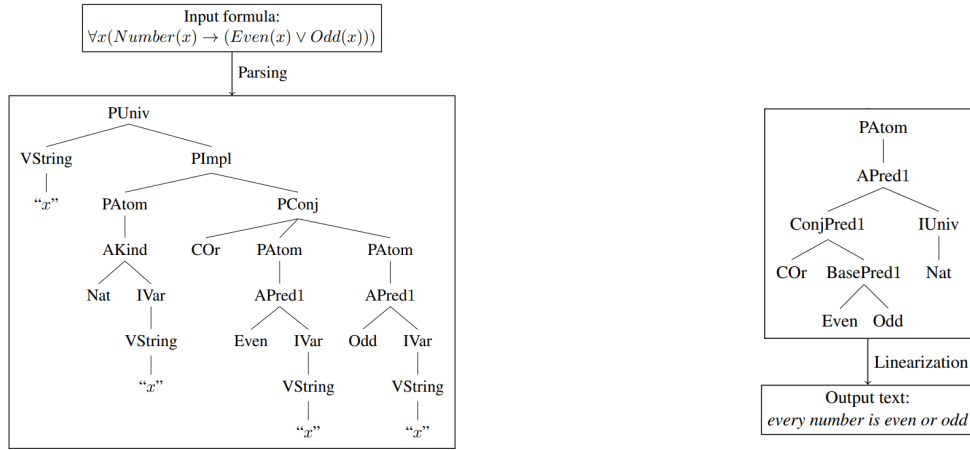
Input formula:
$\forall x(Number(x) \rightarrow (Even(x) \vee Odd(x)))$

Parsing

PUniv
VString
"$x$"
PImpl
PAtom
AKind
Nat
IVar
VString
"$x$"
PConj
COr
PAtom
APred1
Even
IVar
VString
"$x$"
PAtom
APred1
Odd
IVar
VString
"$x$"

PAtom
APred1
ConjPred1
COr
BasePred1
Even
Odd
IUniv
Nat

Linearization

Output text:
*every number is even or odd*